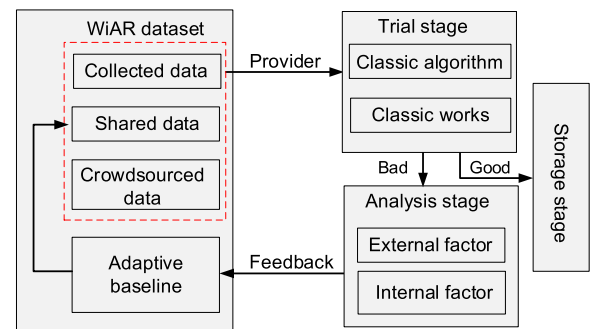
WiAR dataset

Collected data

Shared data

Crowdsourced data

Adaptive baseline

Provider

Trial stage

Classic algorithm

Classic works

Bad

Good

Storage stage

Analysis stage

External factor

Internal factor

Feedback